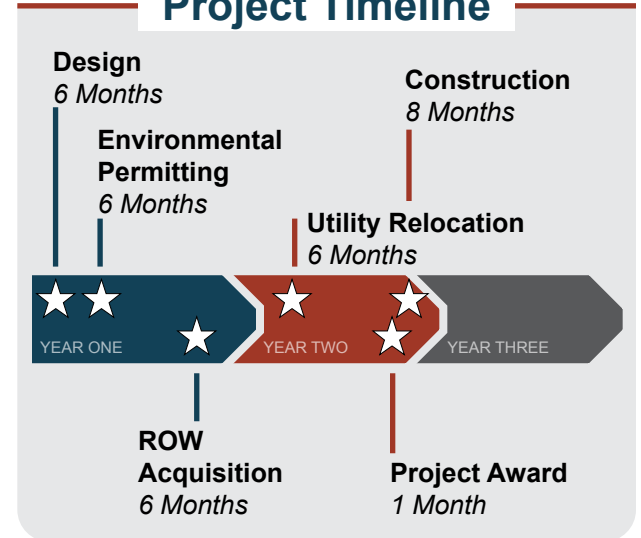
Project Timeline

Design
6 Months

Environmental Permitting
6 Months

Construction
8 Months

Utility Relocation
6 Months

YEAR ONE

YEAR TWO

YEAR THREE

ROW Acquisition
6 Months

Project Award
1 Month